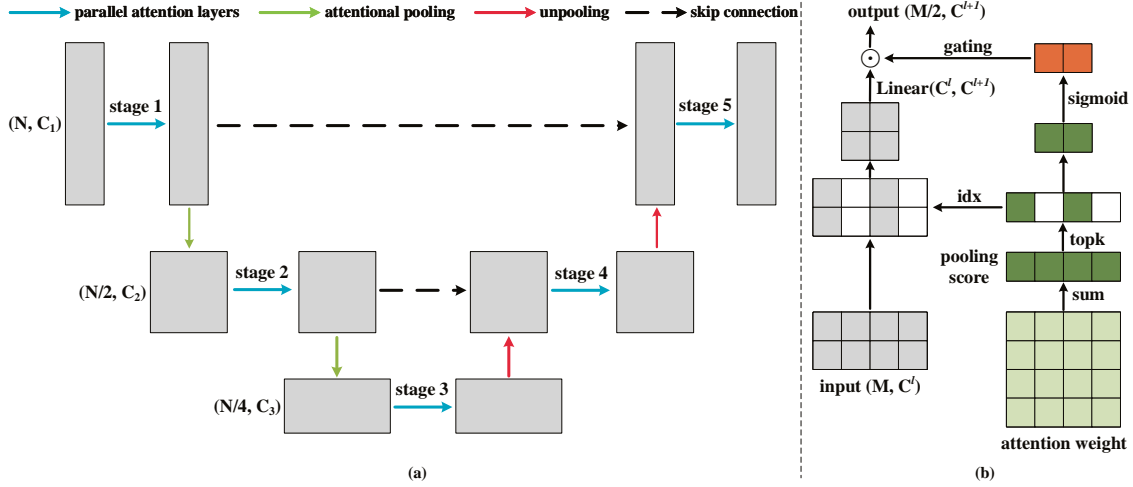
parallel attention layers
attentional pooling
unpooling
skip connection

(N, $C_1$)
stage 1
stage 5
(N/2, $C_2$)
stage 2
stage 4
(N/4, $C_3$)
stage 3

(a)

output (M/2, $C^{l+1}$)
$\odot$
gating
Linear($C^l$, $C^{l+1}$)
sigmoid
idx
topk
pooling score
sum
input (M, $C^l$)
attention weight

(b)